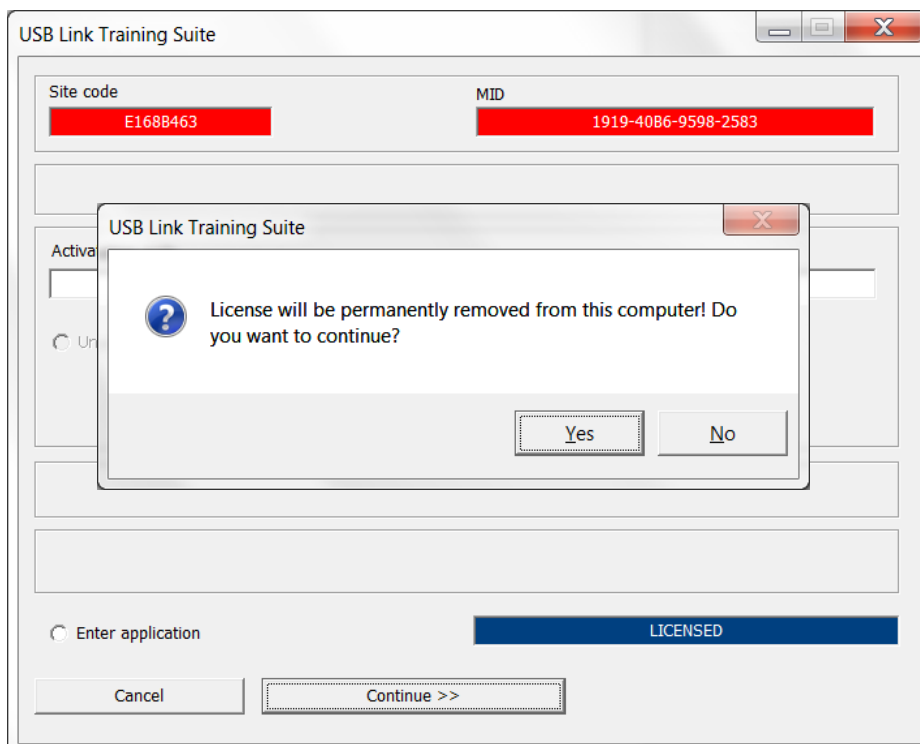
USB Link Training Suite

Site code
E168B463

MID
1919-40B6-9598-2583

Activa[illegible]

Un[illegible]

USB Link Training Suite

License will be permanently removed from this computer! Do you want to continue?

Yes

No

Enter application

LICENSED

Cancel

Continue >>